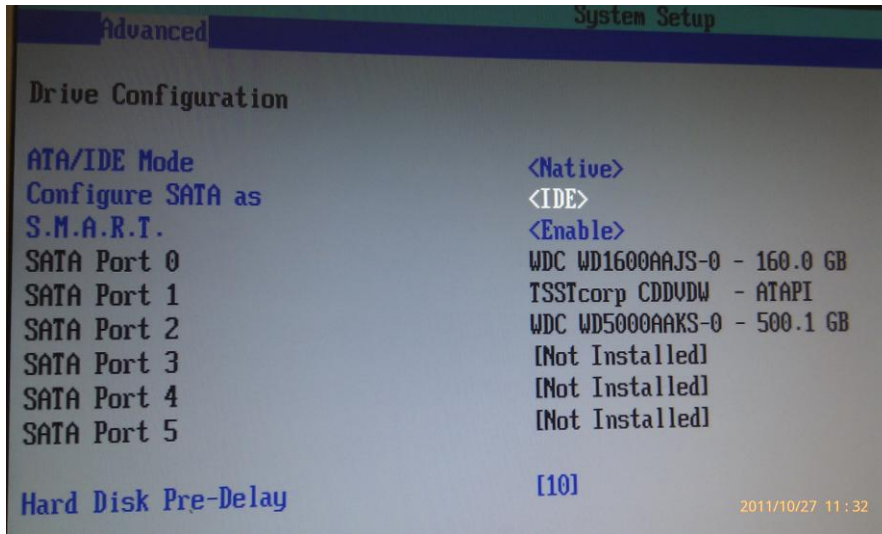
Advanced
System Setup

Drive Configuration

| | |
|---|---|
| ATA/IDE Mode | <Native> |
| Configure SATA as | <IDE> |
| S.M.A.R.T. | <Enable> |
| SATA Port 0 | WDC WD1600AAJS-0 - 160.0 GB |
| SATA Port 1 | TSSTcorp CDDVDW - ATAPI |
| SATA Port 2 | WDC WD5000AAKS-0 - 500.1 GB |
| SATA Port 3 | [Not Installed] |
| SATA Port 4 | [Not Installed] |
| SATA Port 5 | [Not Installed] |
| Hard Disk Pre-Delay | [10] |

2011/10/27 11:32